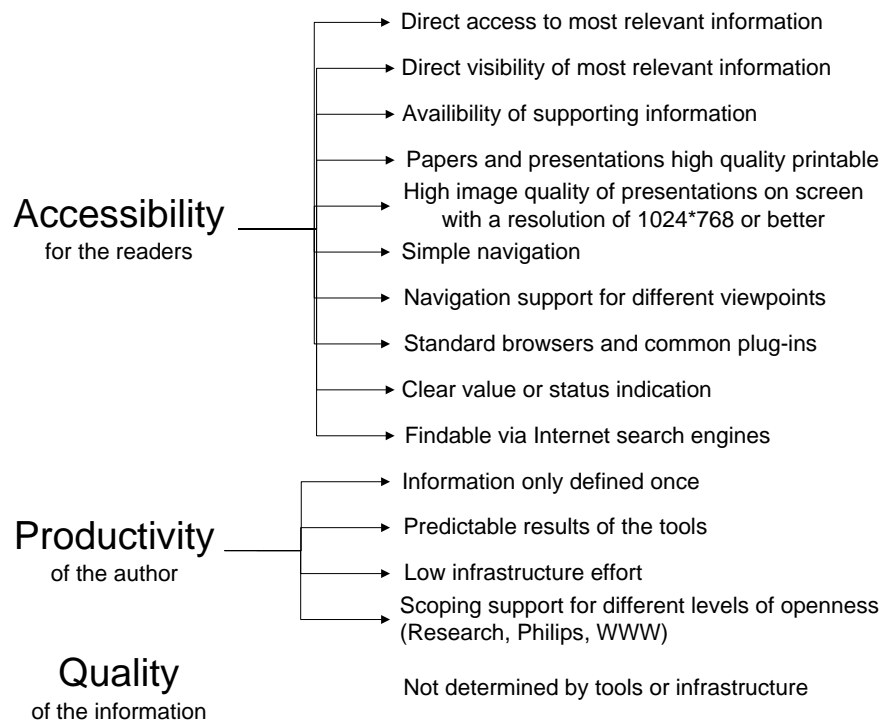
Accessibility
for the readers

Direct access to most relevant information

Direct visibility of most relevant information

Availibility of supporting information

Papers and presentations high quality printable

High image quality of presentations on screen with a resolution of 1024*768 or better

Simple navigation

Navigation support for different viewpoints

Standard browsers and common plug-ins

Clear value or status indication

Findable via Internet search engines

Productivity
of the author

Information only defined once

Predictable results of the tools

Low infrastructure effort

Scoping support for different levels of openness (Research, Philips, WWW)

Quality
of the information

Not determined by tools or infrastructure